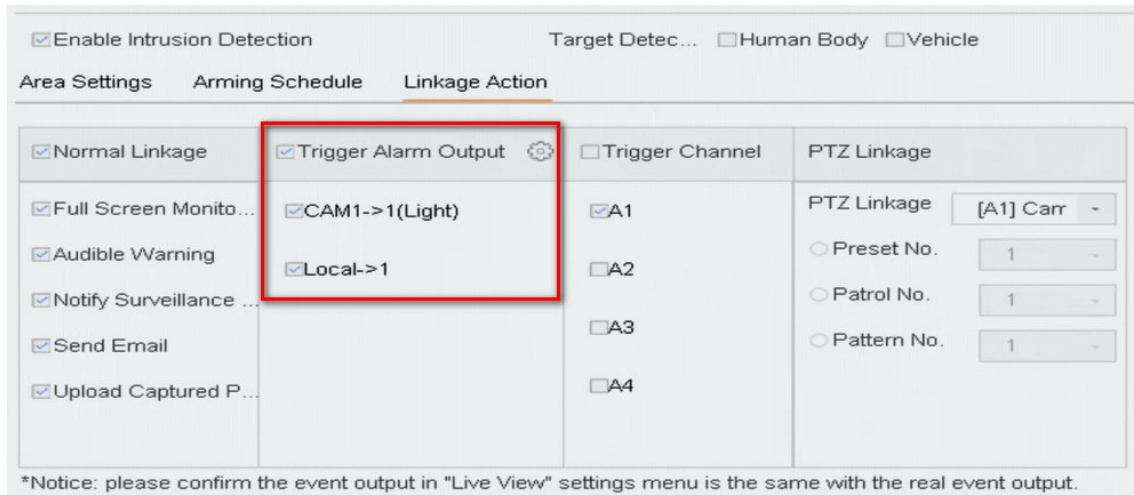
☑Enable Intrusion Detection

Target Detec... ☐Human Body ☐Vehicle

Area Settings Arming Schedule Linkage Action

| ☑Normal Linkage | ☑Trigger Alarm Output | ☐Trigger Channel | PTZ Linkage |
|---|---|---|---|
| ☑Full Screen Monito... | ☑CAM1->1(Light) | ☑A1 | PTZ Linkage [A1] Carr |
| ☑Audible Warning | ☑Local->1 | ☐A2 | ○Preset No. 1 |
| ☑Notify Surveillance ... | | | ○Patrol No. 1 |
| ☑Send Email | | ☐A3 | ○Pattern No. 1 |
| ☑Upload Captured P... | | ☐A4 | |

*Notice: please confirm the event output in "Live View" settings menu is the same with the real event output.